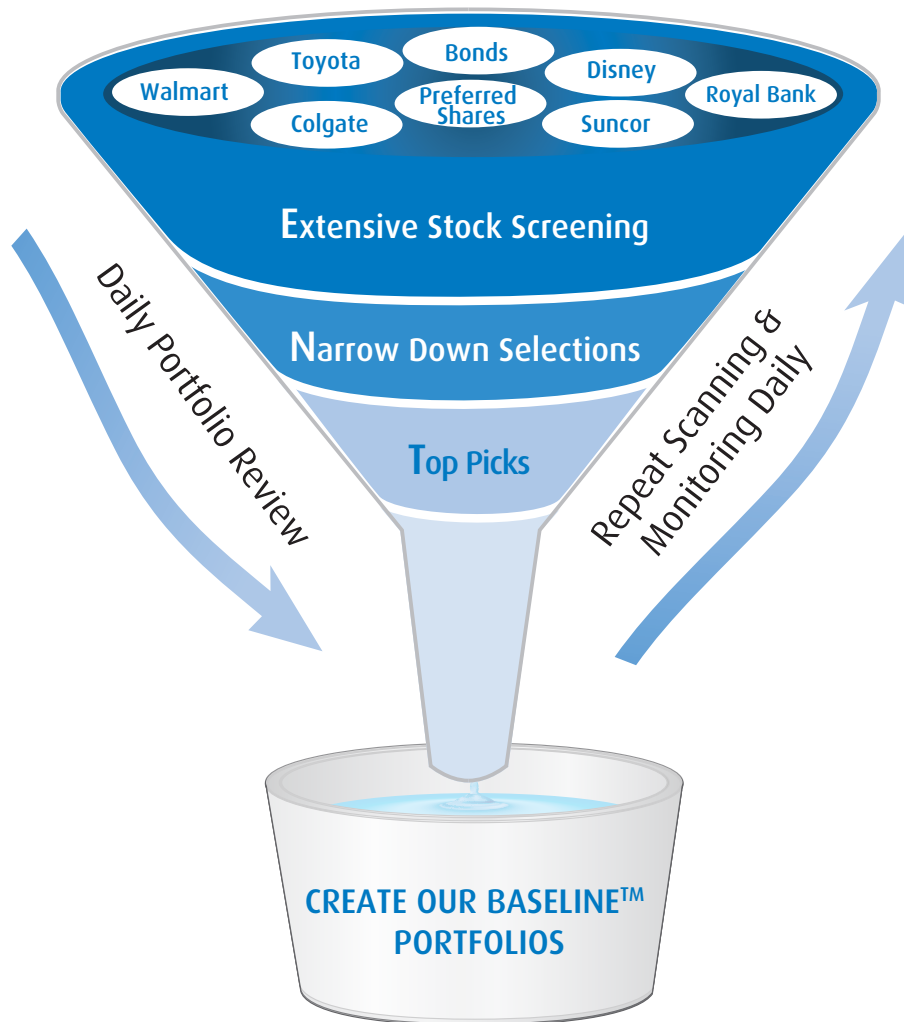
Toyota
Bonds
Disney
Walmart
Preferred Shares
Royal Bank
Colgate
Suncor

Extensive Stock Screening

Narrow Down Selections

Top Picks

Daily Portfolio Review

Repeat Scanning & Monitoring Daily

CREATE OUR BASELINE™ PORTFOLIOS